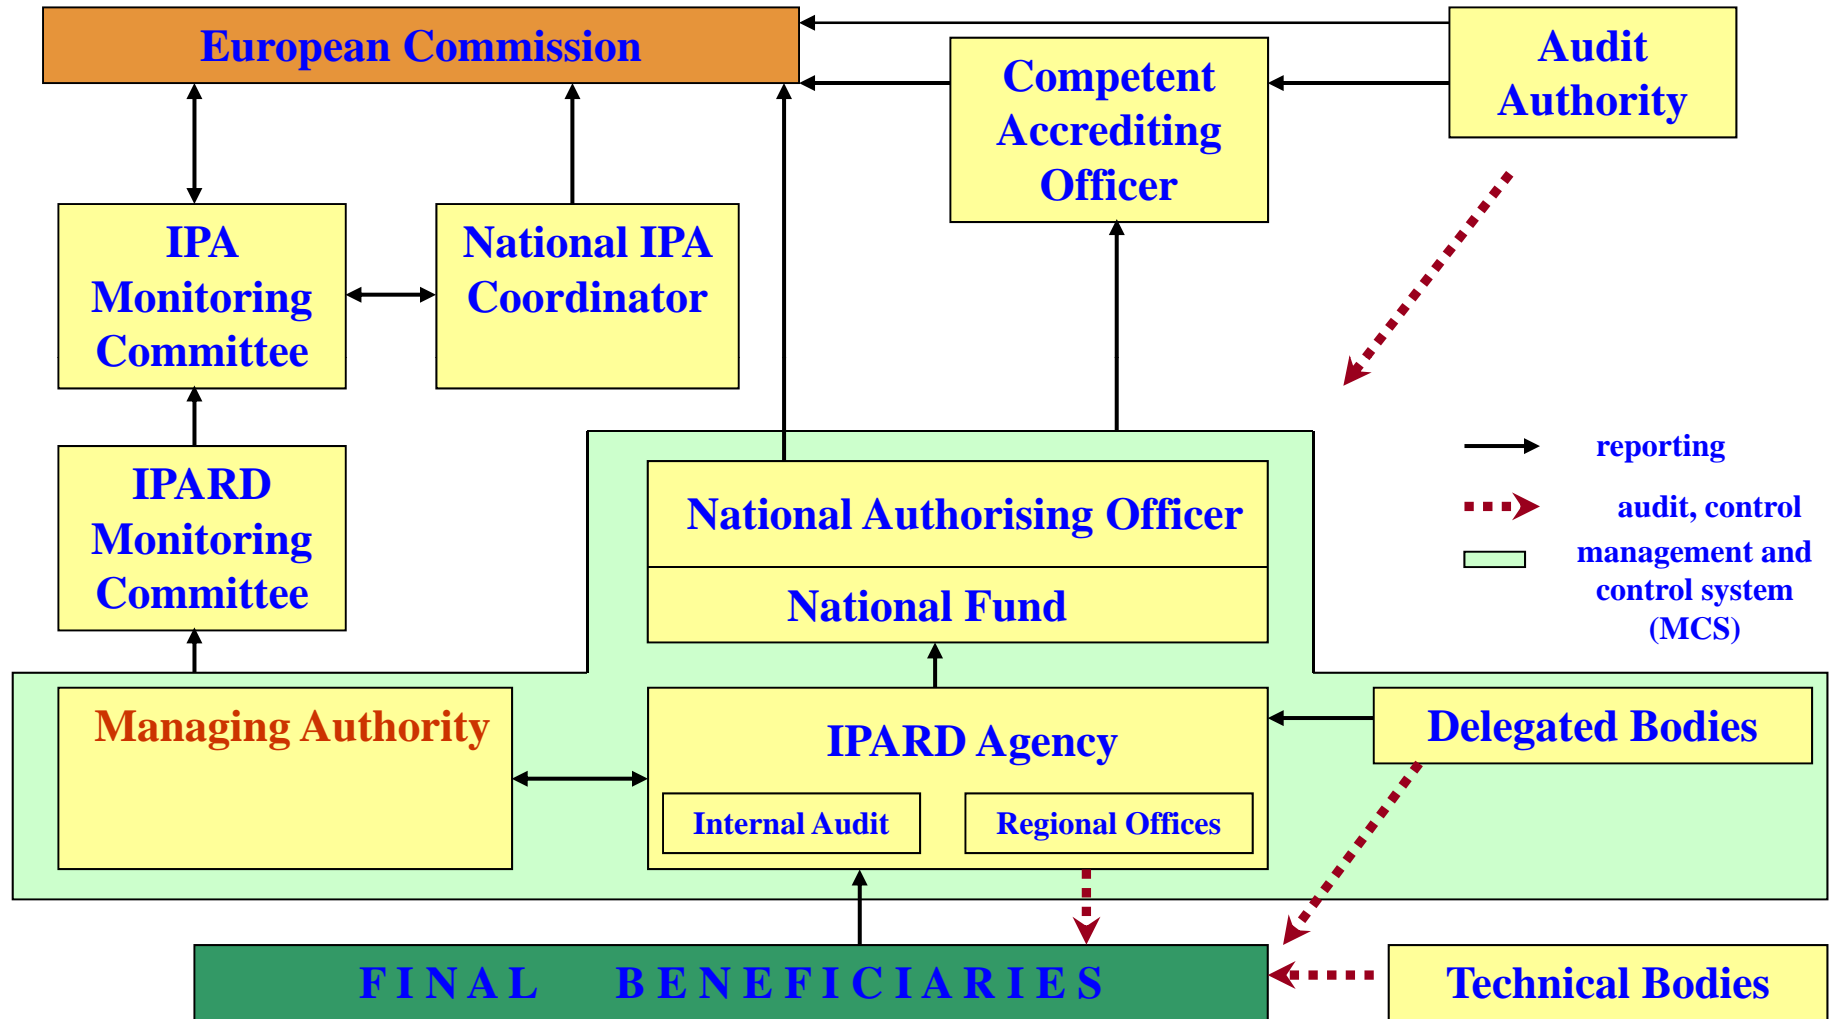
European Commission

Competent Accrediting Officer

Audit Authority

IPA Monitoring Committee

National IPA Coordinator

IPARD Monitoring Committee

National Authorising Officer

National Fund

reporting

audit, control

management and control system (MCS)

Managing Authority

IPARD Agency

Internal Audit

Regional Offices

Delegated Bodies

FINAL BENEFICIARIES

Technical Bodies